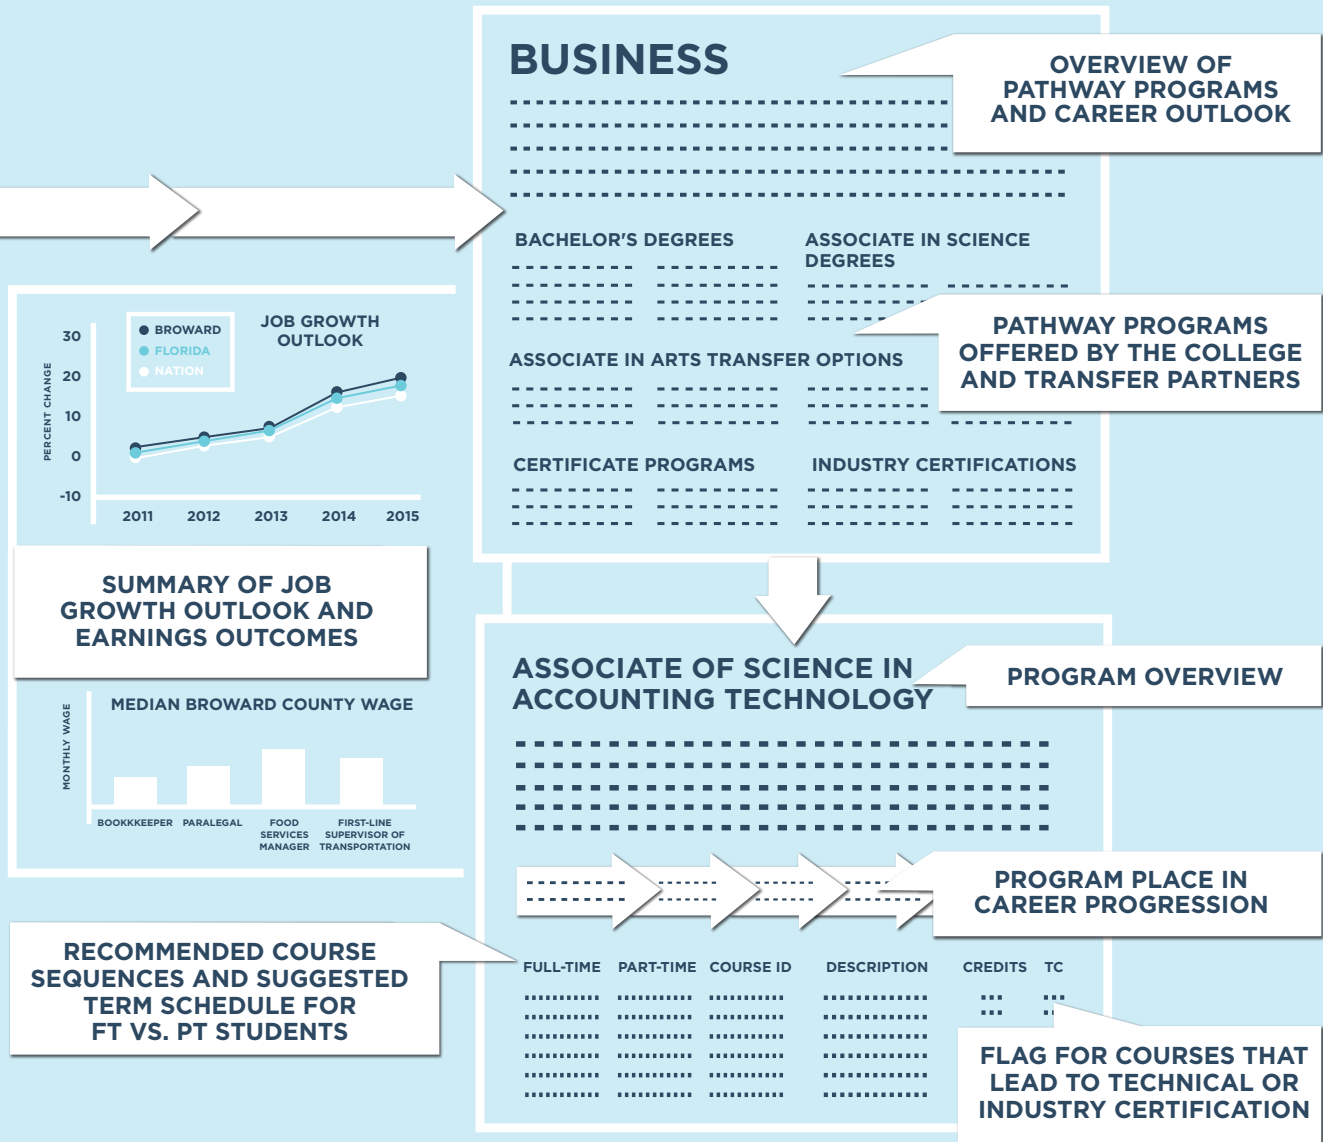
BUSINESS

OVERVIEW OF PATHWAY PROGRAMS AND CAREER OUTLOOK

BACHELOR'S DEGREES

ASSOCIATE IN SCIENCE DEGREES

PATHWAY PROGRAMS OFFERED BY THE COLLEGE AND TRANSFER PARTNERS

ASSOCIATE IN ARTS TRANSFER OPTIONS

CERTIFICATE PROGRAMS

INDUSTRY CERTIFICATIONS

JOB GROWTH OUTLOOK

BROWARD
FLORIDA
NATION

PERCENT CHANGE

30
20
10
0
-10

2011 2012 2013 2014 2015

SUMMARY OF JOB GROWTH OUTLOOK AND EARNINGS OUTCOMES

MEDIAN BROWARD COUNTY WAGE

MONTHLY WAGE

BOOKKEEPER PARALEGAL FOOD SERVICES MANAGER FIRST-LINE SUPERVISOR OF TRANSPORTATION

ASSOCIATE OF SCIENCE IN ACCOUNTING TECHNOLOGY

PROGRAM OVERVIEW

PROGRAM PLACE IN CAREER PROGRESSION

RECOMMENDED COURSE SEQUENCES AND SUGGESTED TERM SCHEDULE FOR FT VS. PT STUDENTS

| FULL-TIME | PART-TIME | COURSE ID | DESCRIPTION | CREDITS | TC |
|---|---|---|---|---|---|

FLAG FOR COURSES THAT LEAD TO TECHNICAL OR INDUSTRY CERTIFICATION